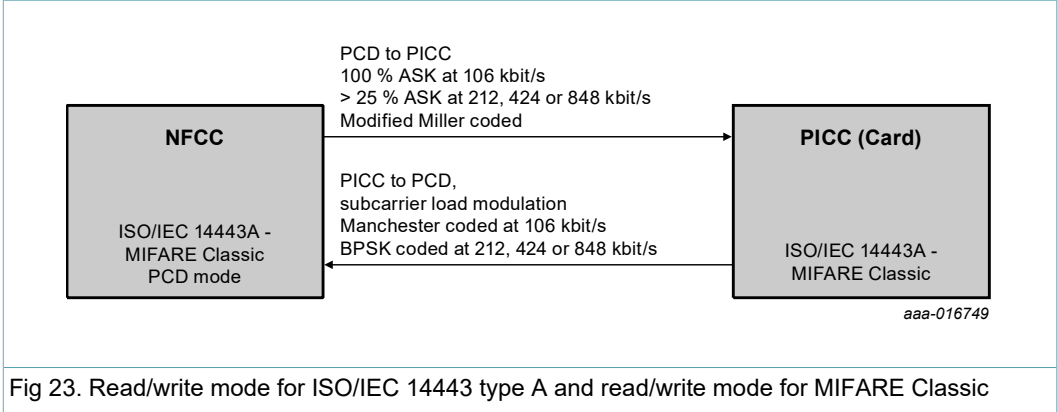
PCD to PICC
100 % ASK at 106 kbit/s
> 25 % ASK at 212, 424 or 848 kbit/s
Modified Miller coded

NFCC

ISO/IEC 14443A - MIFARE Classic PCD mode

PICC to PCD,
subcarrier load modulation
Manchester coded at 106 kbit/s
BPSK coded at 212, 424 or 848 kbit/s

PICC (Card)

ISO/IEC 14443A - MIFARE Classic

aaa-016749

Fig 23. Read/write mode for ISO/IEC 14443 type A and read/write mode for MIFARE Classic